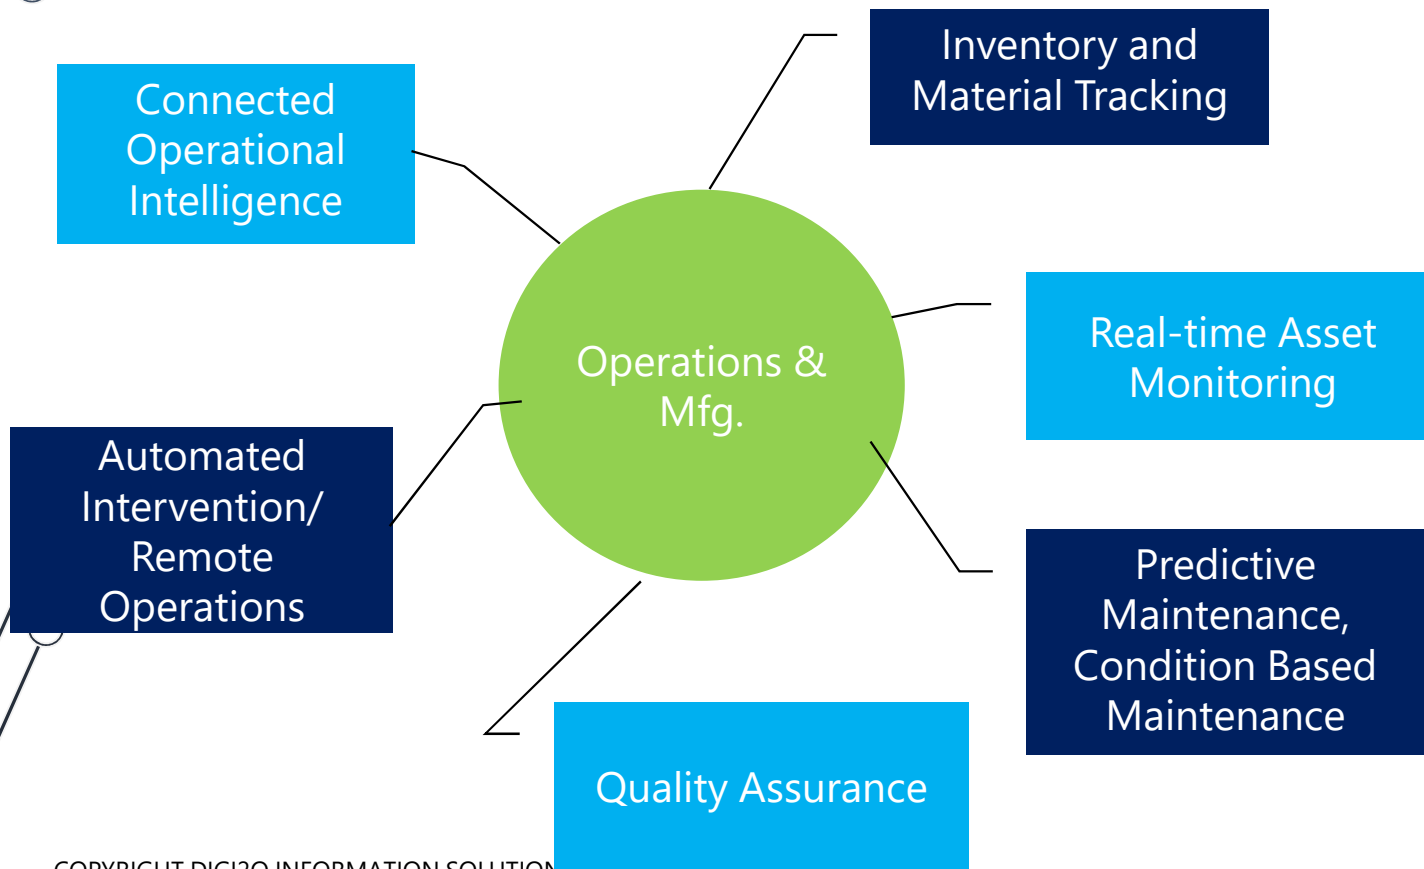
Connected Operational Intelligence

Inventory and Material Tracking

Operations & Mfg.

Real-time Asset Monitoring

Automated Intervention/ Remote Operations

Predictive Maintenance, Condition Based Maintenance

Quality Assurance

COPYRIGHT DIGI2O INFORMATION SOLUTION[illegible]